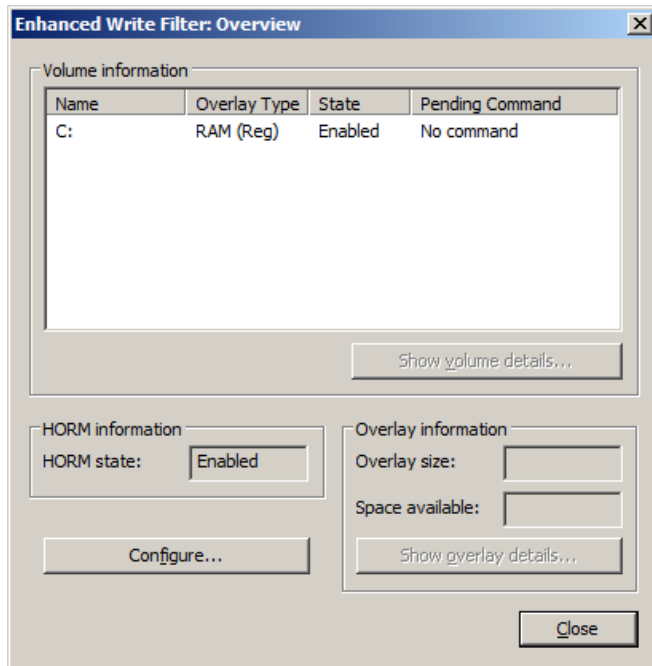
Enhanced Write Filter: Overview

Volume information

| Name | Overlay Type | State | Pending Command |
|---|---|---|---|
| C: | RAM (Reg) | Enabled | No command |

Show volume details...

HORM information

HORM state: Enabled

Overlay information

Overlay size:

Space available:

Configure...

Show overlay details...

Close